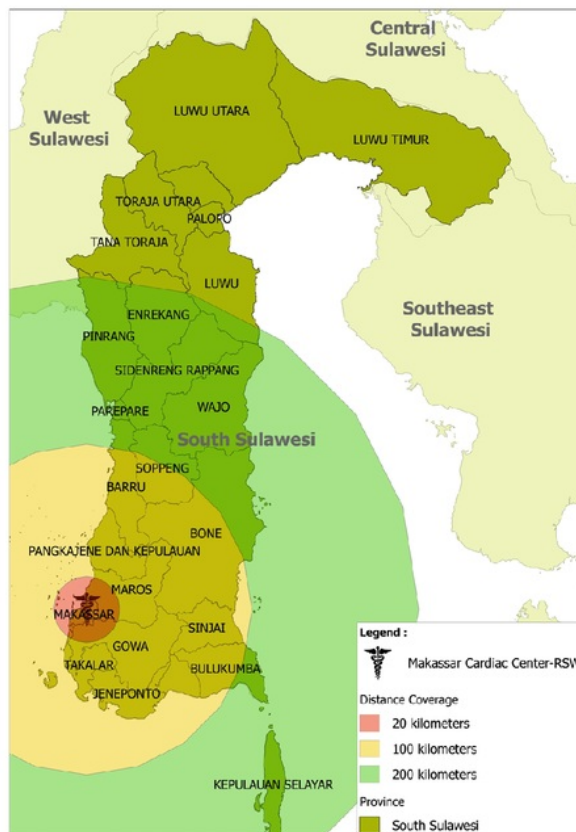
Central Sulawesi

West Sulawesi

LUWU UTARA

LUWU TIMUR

TORAJA UTARA

PALOPO

TANA TORAJA

LUWU

Southeast Sulawesi

ENREKANG

PINRANG

SIDENRENG RAPPANG

PAREPARE

WAJO

South Sulawesi

SOPPENG

BARRU

BONE

PANGKAJENE DAN KEPULAUAN

MAROS

MAKASSAR

SINJAI

GOWA

TAKALAR

BULUKUMBA

JENEPONTO

KEPULAUAN SELAYAR

Legend :

Makassar Cardiac Center-RSW

Distance Coverage

20 kilometers

100 kilometers

200 kilometers

Province

South Sulawesi